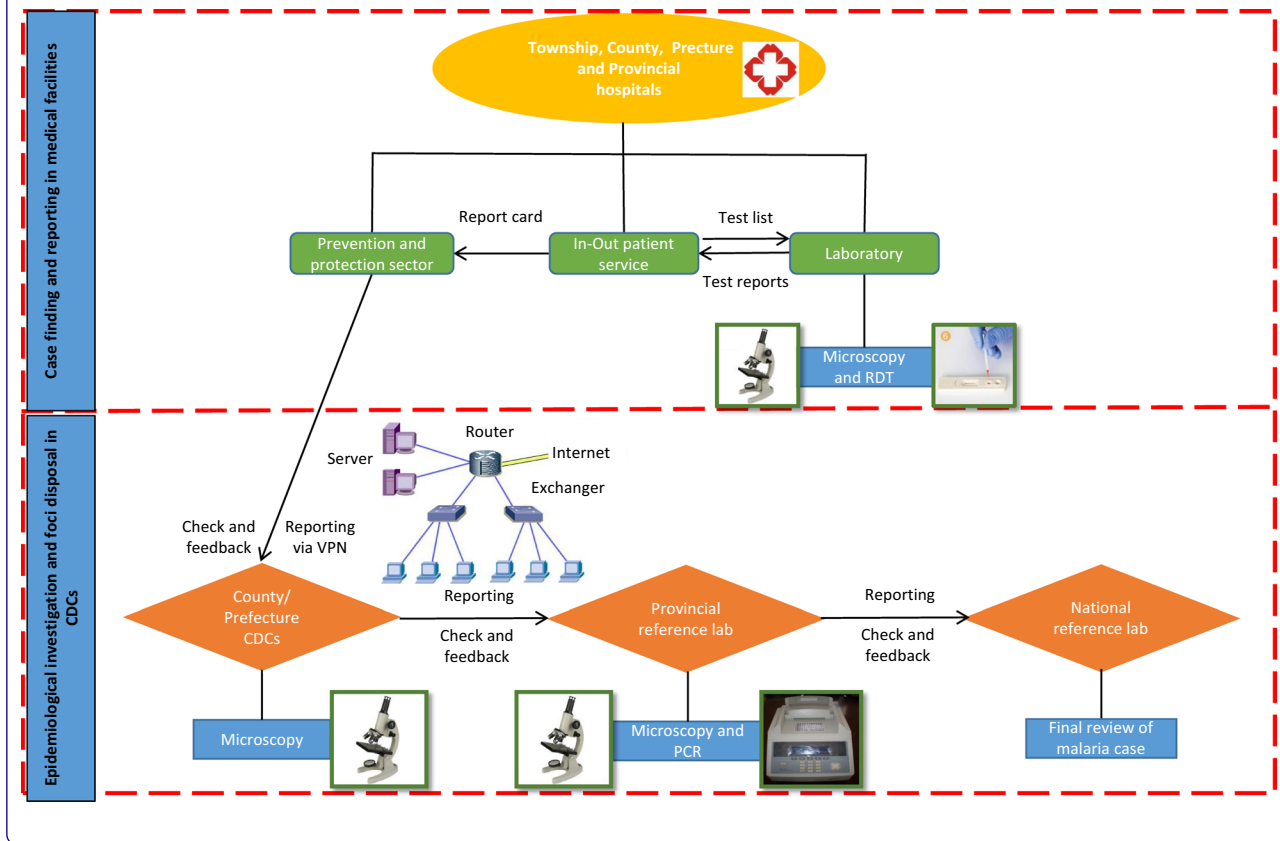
Case finding and reporting in medical facilities

Township, County, Precture and Provincial hospitals

Report card

Test list

Prevention and protection sector

In-Out patient service

Laboratory

Test reports

Microscopy and RDT

Epidemiological investigation and foci disposal in CDCs

Router

Server

Internet

Exchanger

Check and feedback

Reporting via VPN

County/ Prefecture CDCs

Reporting

Check and feedback

Provincial reference lab

Reporting

Check and feedback

National reference lab

Microscopy

Microscopy and PCR

Final review of malaria case